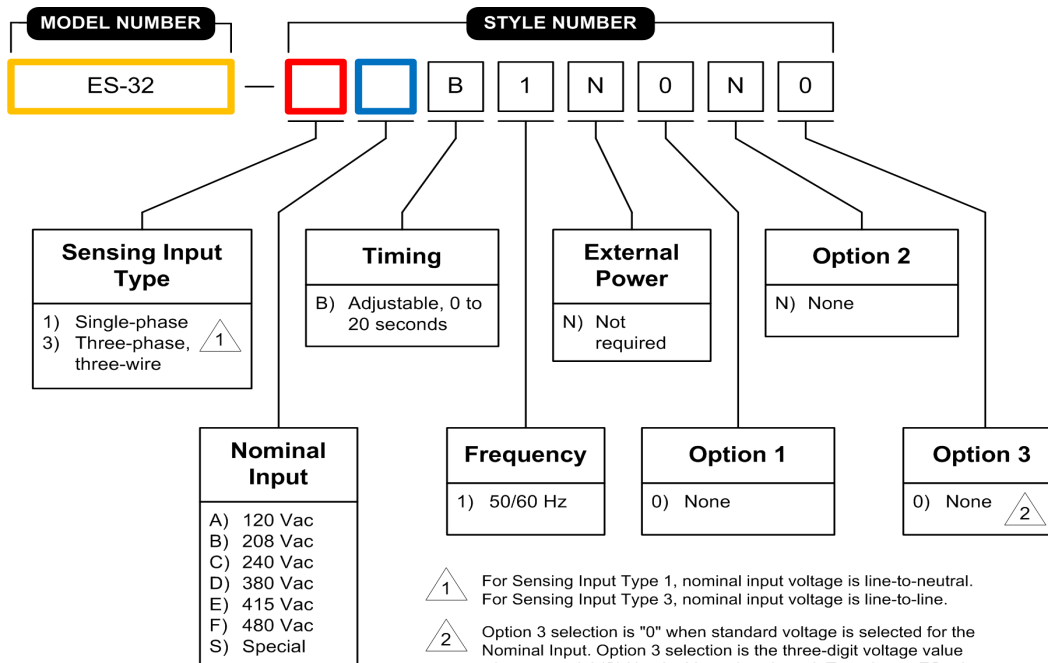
MODEL NUMBER

STYLE NUMBER

ES-32 — B 1 N 0 N 0

Sensing Input Type
1) Single-phase
3) Three-phase, three-wire 1

Timing
B) Adjustable, 0 to 20 seconds

External Power
N) Not required

Option 2
N) None

Nominal Input
A) 120 Vac
B) 208 Vac
C) 240 Vac
D) 380 Vac
E) 415 Vac
F) 480 Vac
S) Special

Frequency
1) 50/60 Hz

Option 1
0) None

Option 3
0) None 2

1 For Sensing Input Type 1, nominal input voltage is line-to-neutral. For Sensing Input Type 3, nominal input voltage is line-to-line.

2 Option 3 selection is "0" when standard voltage is selected for the Nominal Input. Option 3 selection is the three-digit voltage value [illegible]